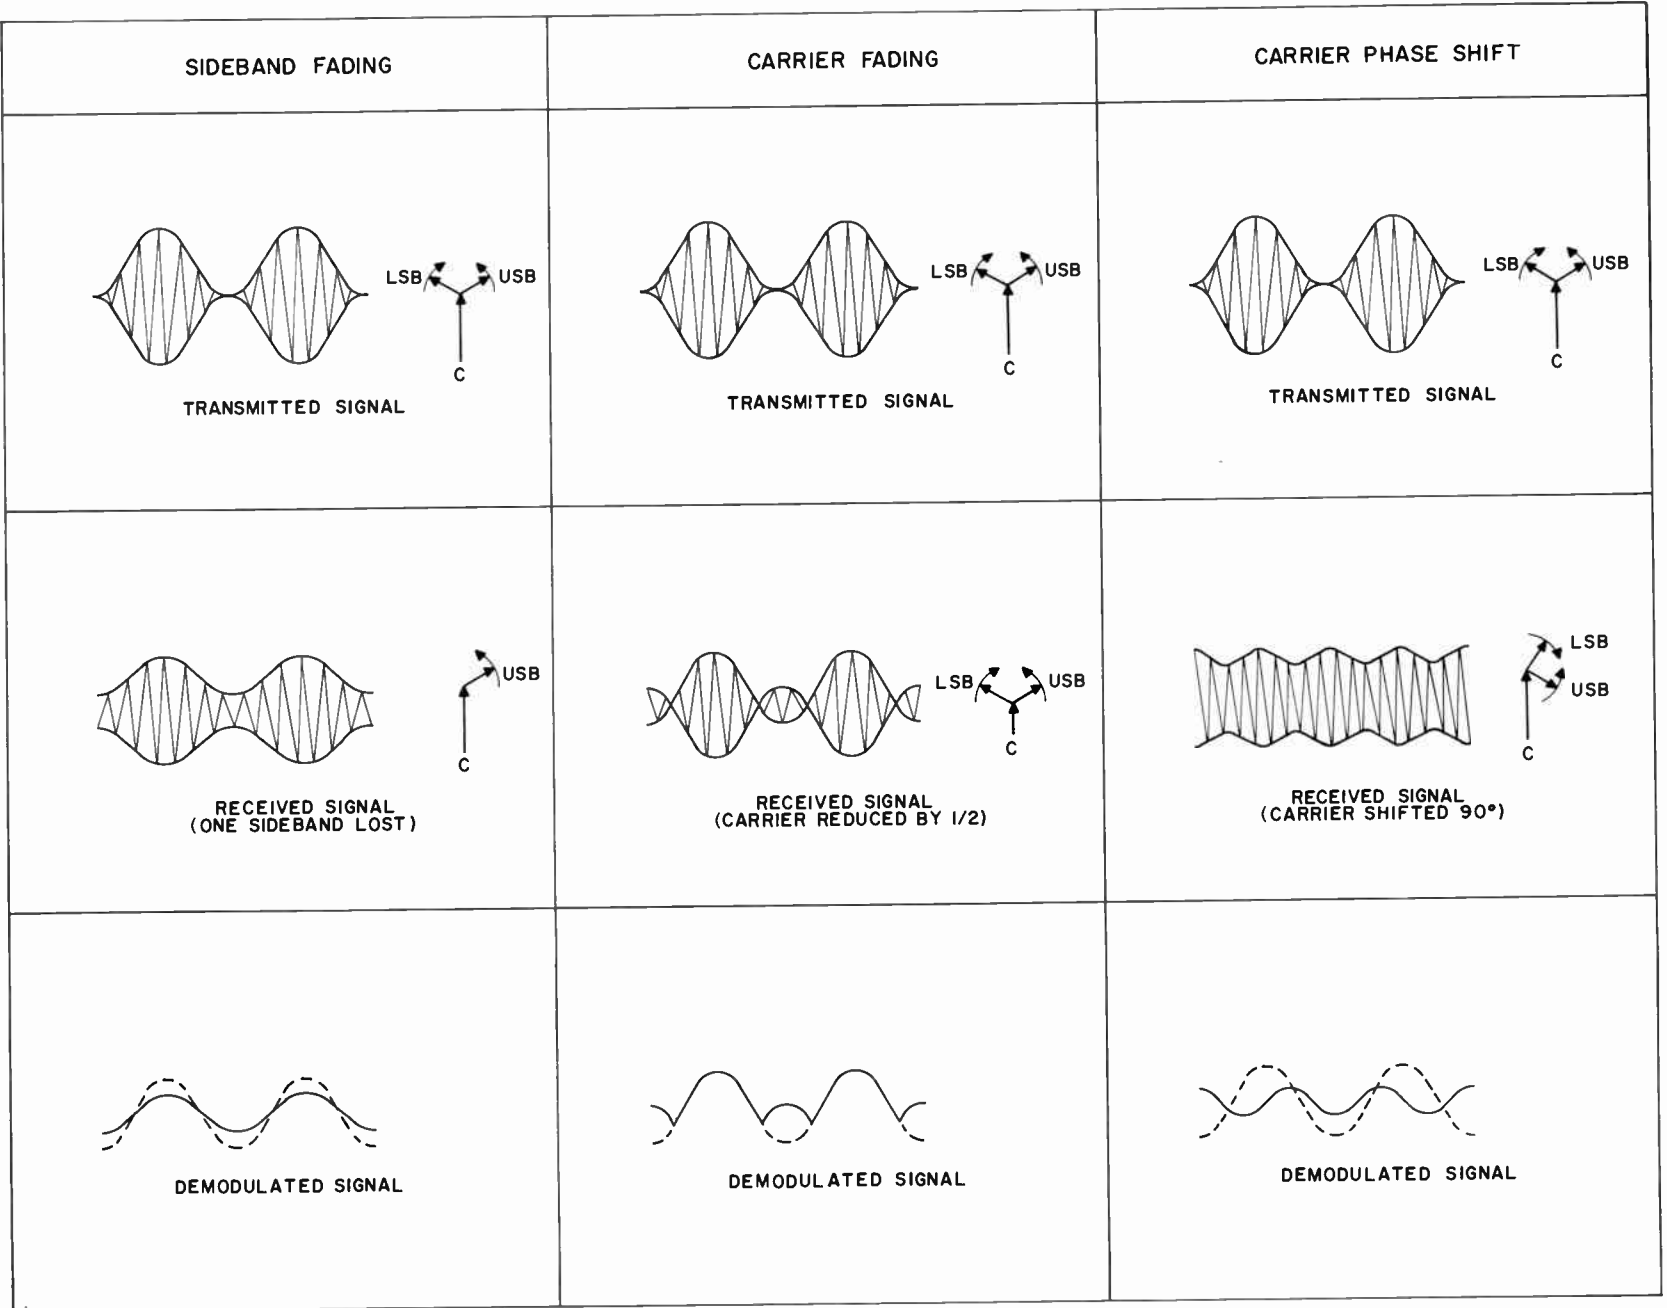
| SIDEBAND FADING | CARRIER FADING | CARRIER PHASE SHIFT |
|---|---|---|
| LSB USB C TRANSMITTED SIGNAL | LSB USB C TRANSMITTED SIGNAL | LSB USB C TRANSMITTED SIGNAL |
| USB C RECEIVED SIGNAL (ONE SIDEBAND LOST) | LSB USB C RECEIVED SIGNAL (CARRIER REDUCED BY 1/2) | LSB USB C RECEIVED SIGNAL (CARRIER SHIFTED 90°) |
| DEMODULATED SIGNAL | DEMODULATED SIGNAL | DEMODULATED SIGNAL |